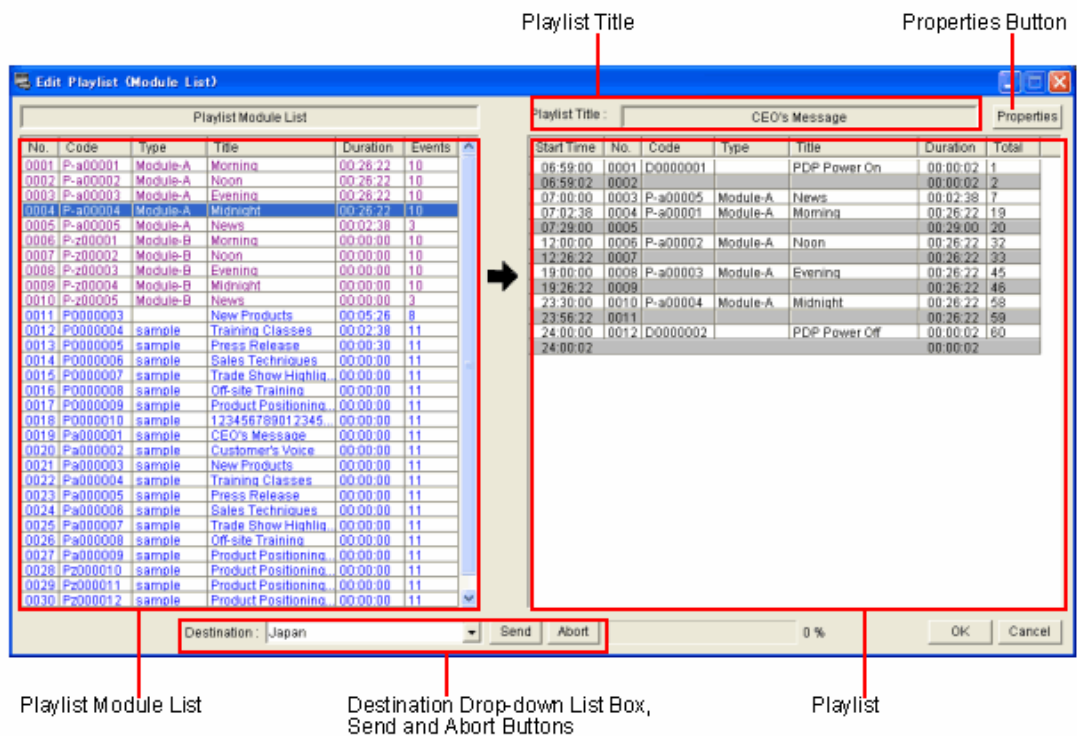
Playlist Title

Properties Button

Edit Playlist (Module List)

Playlist Module List

Playlist Title : CEO's Message

Properties

| No. | Code | Type | Title | Duration | Events |
|---|---|---|---|---|---|
| 0001 | P-a00001 | Module-A | Morning | 00:26:22 | 10 |
| 0002 | P-a00002 | Module-A | Noon | 00:26:22 | 10 |
| 0003 | P-a00003 | Module-A | Evening | 00:26:22 | 10 |
| 0004 | P-a00004 | Module-A | Midnight | 00:26:22 | 10 |
| 0005 | P-a00005 | Module-A | News | 00:02:38 | 3 |
| 0006 | P-z00001 | Module-B | Morning | 00:00:00 | 10 |
| 0007 | P-z00002 | Module-B | Noon | 00:00:00 | 10 |
| 0008 | P-z00003 | Module-B | Evening | 00:00:00 | 10 |
| 0009 | P-z00004 | Module-B | Midnight | 00:00:00 | 10 |
| 0010 | P-z00005 | Module-B | News | 00:00:00 | 3 |
| 0011 | P0000003 | | New Products | 00:05:26 | 8 |
| 0012 | P0000004 | sample | Training Classes | 00:02:38 | 11 |
| 0013 | P0000005 | sample | Press Release | 00:00:30 | 11 |
| 0014 | P0000006 | sample | Sales Techniques | 00:00:00 | 11 |
| 0015 | P0000007 | sample | Trade Show Highlig... | 00:00:00 | 11 |
| 0016 | P0000008 | sample | Off-site Training | 00:00:00 | 11 |
| 0017 | P0000009 | sample | Product Positioning... | 00:00:00 | 11 |
| 0018 | P0000010 | sample | 12345678012345... | 00:00:00 | 11 |
| 0019 | Pa000001 | sample | CEO's Message | 00:00:00 | 11 |
| 0020 | Pa000002 | sample | Customer's Voice | 00:00:00 | 11 |
| 0021 | Pa000003 | sample | New Products | 00:00:00 | 11 |
| 0022 | Pa000004 | sample | Training Classes | 00:00:00 | 11 |
| 0023 | Pa000005 | sample | Press Release | 00:00:00 | 11 |
| 0024 | Pa000006 | sample | Sales Techniques | 00:00:00 | 11 |
| 0025 | Pa000007 | sample | Trade Show Highlig... | 00:00:00 | 11 |
| 0026 | Pa000008 | sample | Off-site Training | 00:00:00 | 11 |
| 0027 | Pa000009 | sample | Product Positioning... | 00:00:00 | 11 |
| 0028 | Pz000010 | sample | Product Positioning... | 00:00:00 | 11 |
| 0029 | Pz000011 | sample | Product Positioning... | 00:00:00 | 11 |
| 0030 | Pz000012 | sample | Product Positioning... | 00:00:00 | 11 |

| Start Time | No. | Code | Type | Title | Duration | Total |
|---|---|---|---|---|---|---|
| 06:59:00 | 0001 | D0000001 | | PDP Power On | 00:00:02 | 1 |
| 06:59:02 | 0002 | | | | 00:00:02 | 2 |
| 07:00:00 | 0003 | P-a00005 | Module-A | News | 00:02:38 | 7 |
| 07:02:38 | 0004 | P-a00001 | Module-A | Morning | 00:26:22 | 19 |
| 07:29:00 | 0005 | | | | 00:29:00 | 20 |
| 12:00:00 | 0006 | P-a00002 | Module-A | Noon | 00:26:22 | 32 |
| 12:26:22 | 0007 | | | | 00:26:22 | 33 |
| 19:00:00 | 0008 | P-a00003 | Module-A | Evening | 00:26:22 | 45 |
| 19:26:22 | 0009 | | | | 00:26:22 | 46 |
| 23:30:00 | 0010 | P-a00004 | Module-A | Midnight | 00:26:22 | 58 |
| 23:56:22 | 0011 | | | | 00:26:22 | 59 |
| 24:00:00 | 0012 | D0000002 | | PDP Power Off | 00:00:02 | 60 |
| 24:00:02 | | | | | 00:00:02 | |

Destination : Japan

Send Abort

0 %

OK Cancel

Playlist Module List

Destination Drop-down List Box, Send and Abort Buttons

Playlist